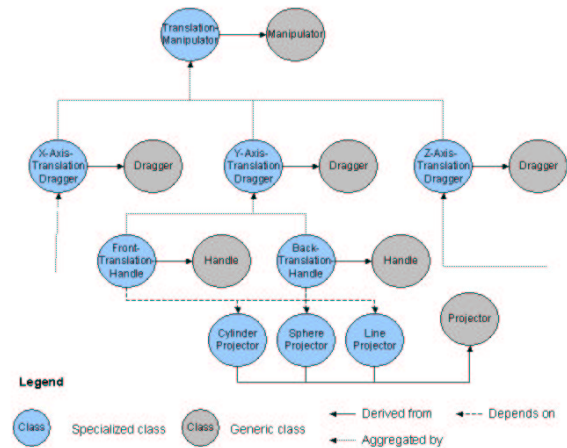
Translation-Manipulator

Manipulator

X-Axis-Translation-Dragger

Dragger

Y-Axis-Translation-Dragger

Dragger

Z-Axis-Translation-Dragger

Dragger

Front-Translation-Handle

Handle

Back-Translation-Handle

Handle

Cylinder Projector

Sphere Projector

Line Projector

Projector

Legend

Class Specialized class

Class Generic class

Derived from

Depends on

Aggregated by